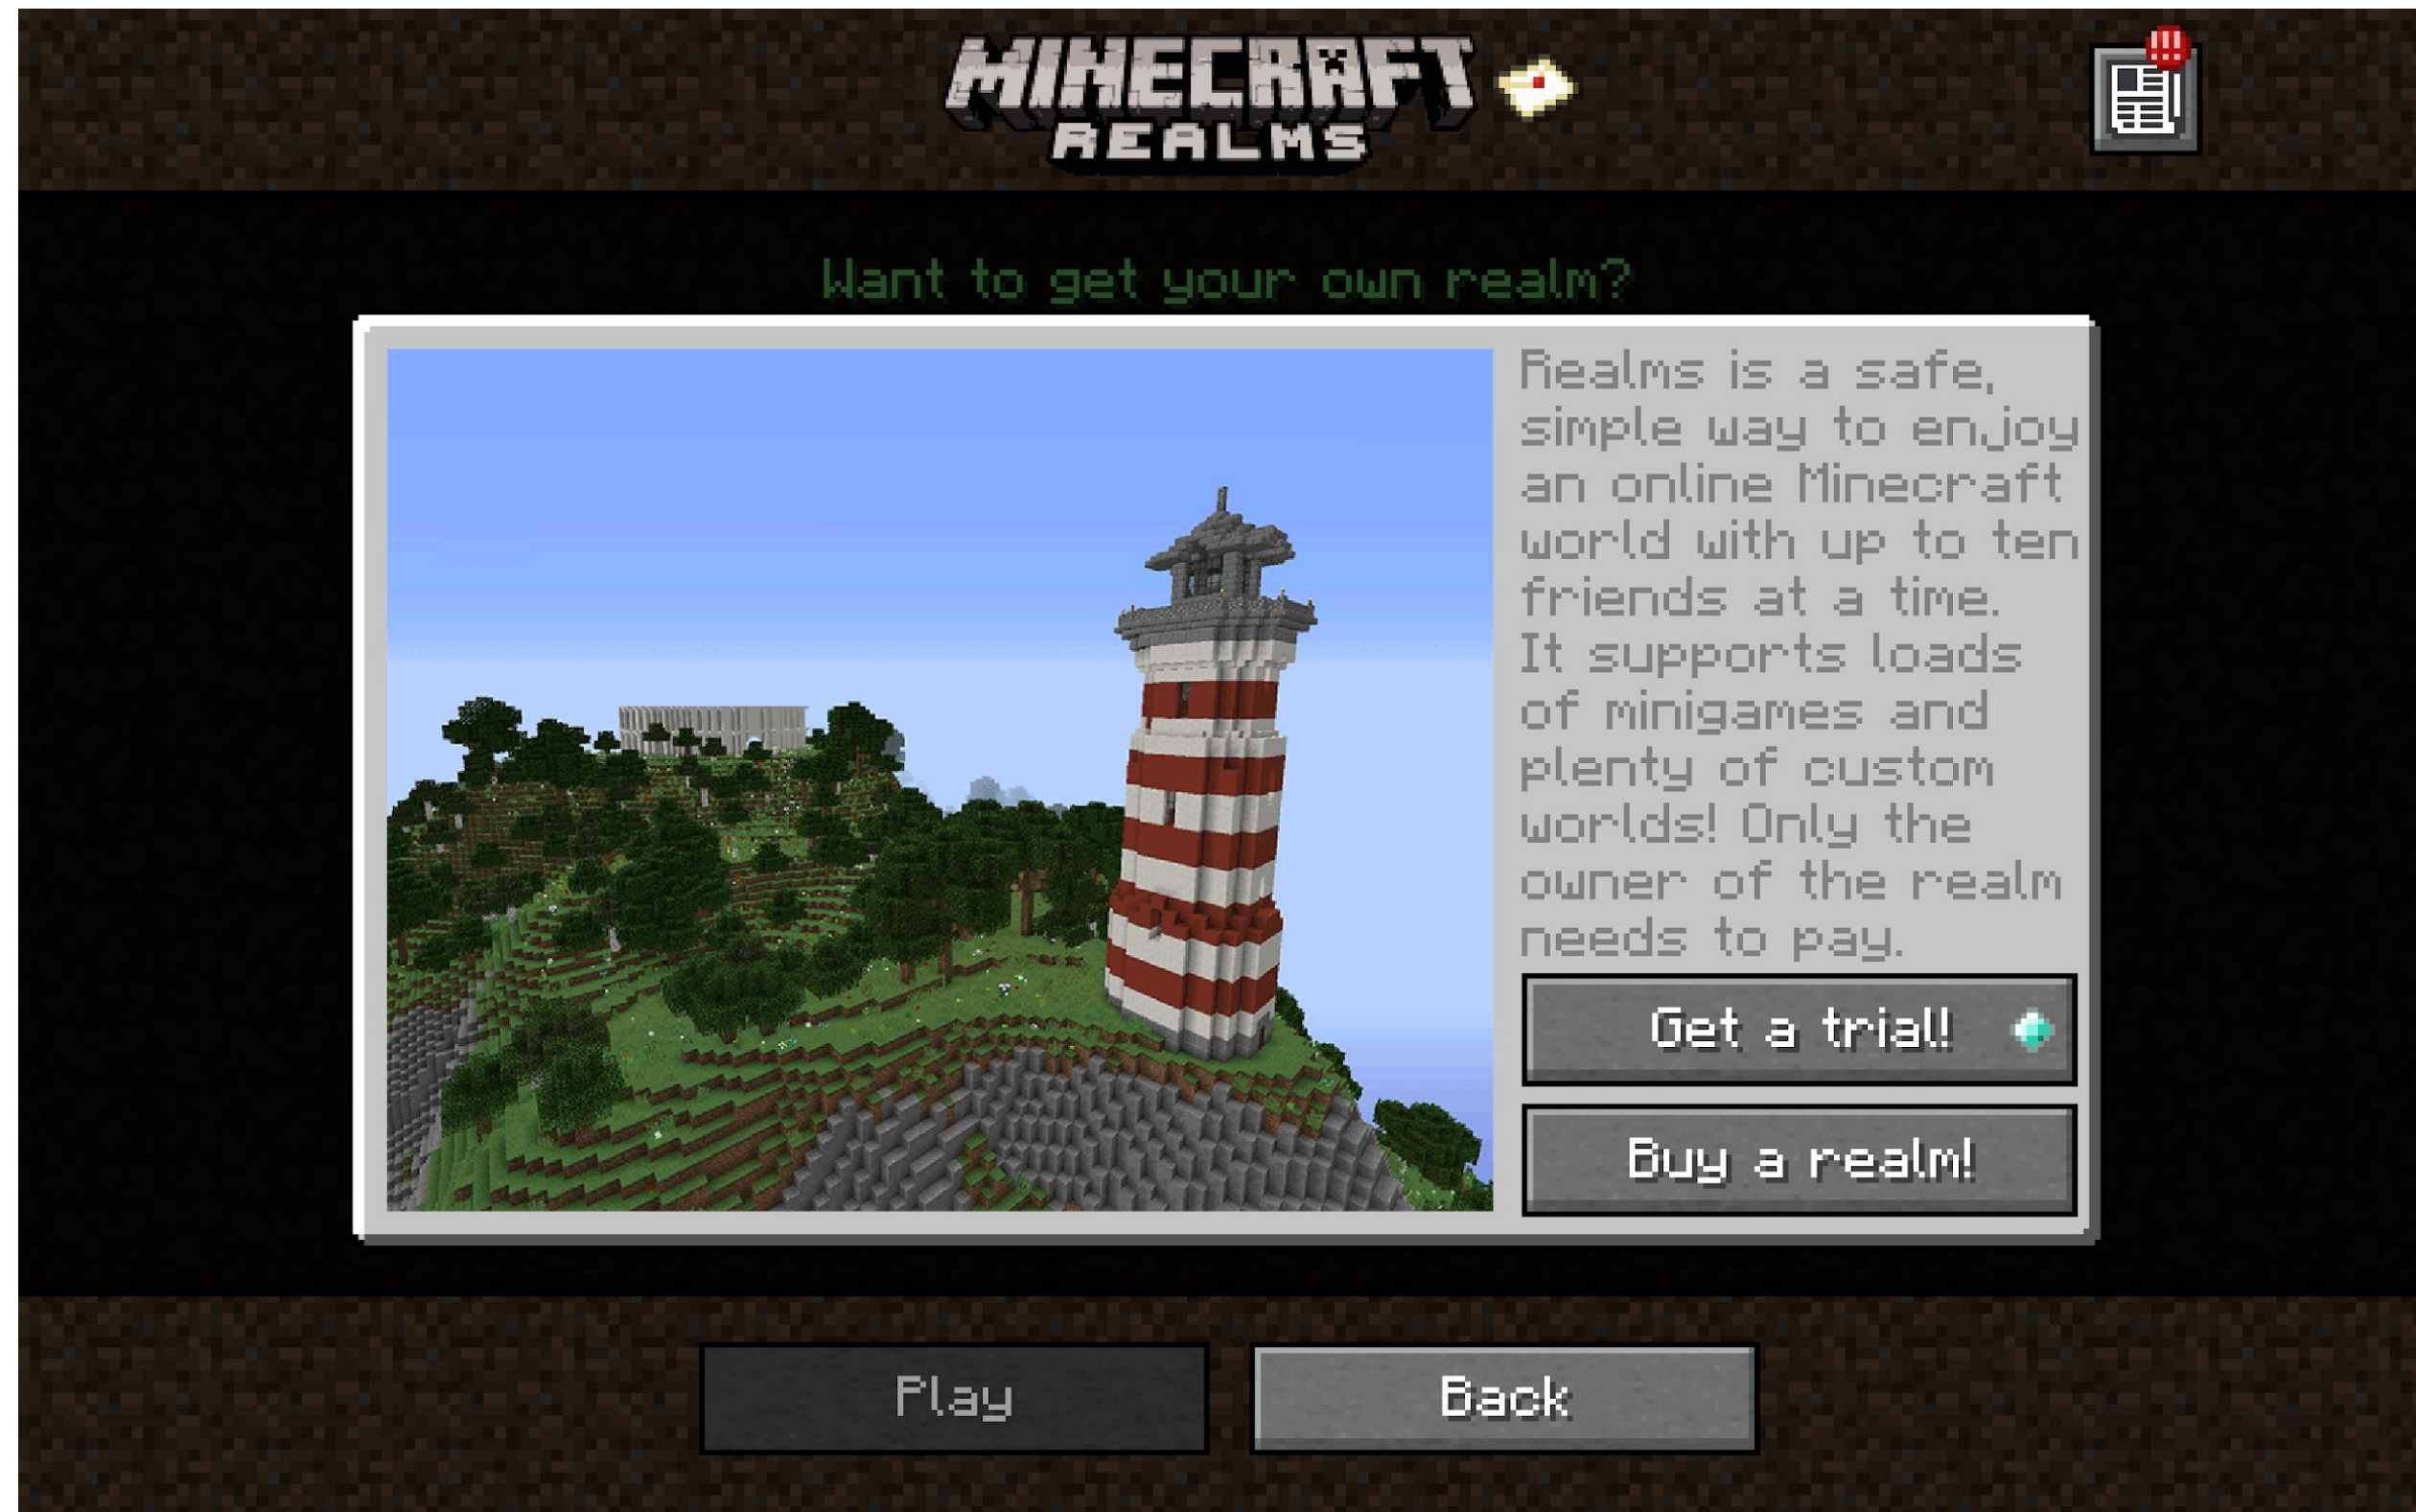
MINECRAFT
REALMS

!!!

Want to get your own realm?

Realms is a safe, simple way to enjoy an online Minecraft world with up to ten friends at a time. It supports loads of minigames and plenty of custom worlds! Only the owner of the realm needs to pay.

Get a trial!

Buy a realm!

Play

Back